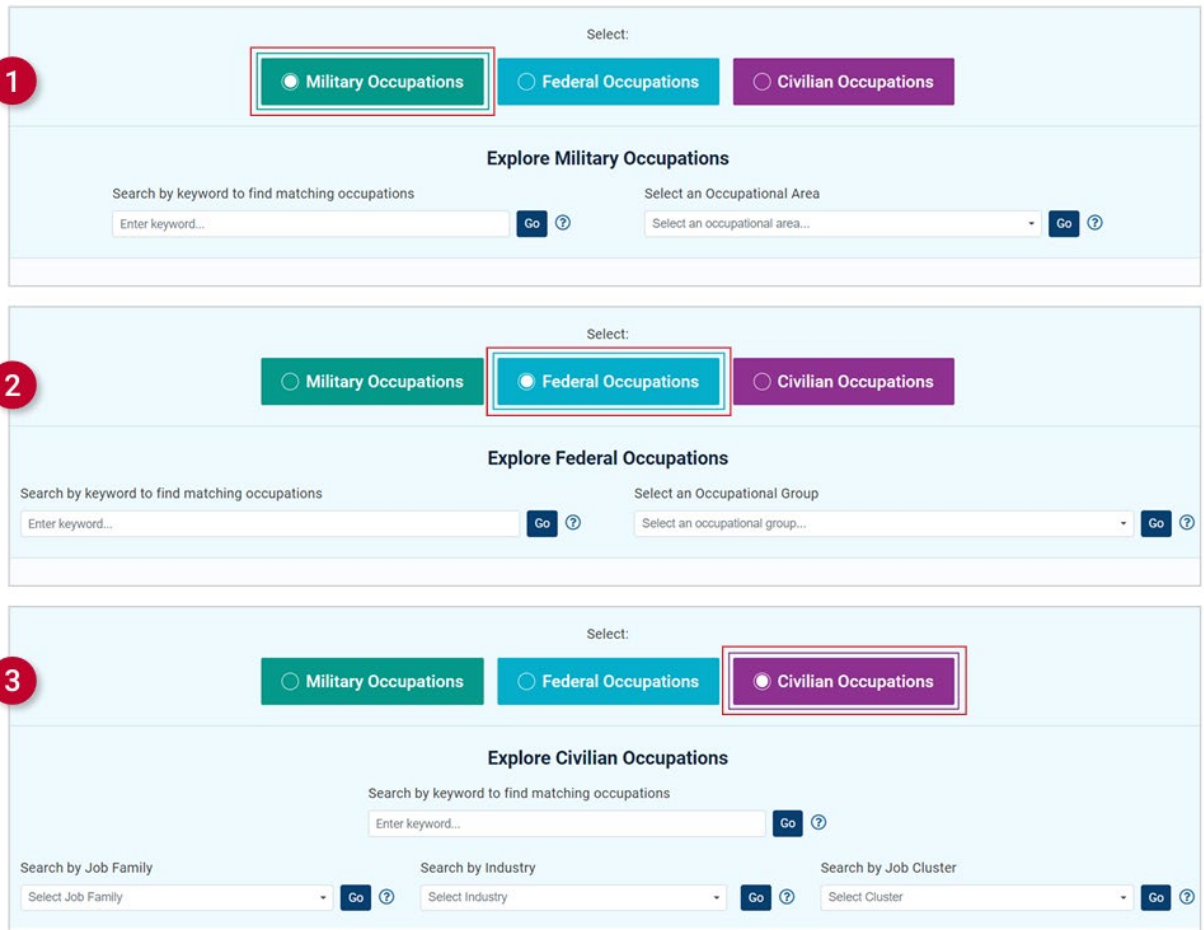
1

Select:

Military Occupations

Federal Occupations

Civilian Occupations

Explore Military Occupations

Search by keyword to find matching occupations

Enter keyword...

Go

Select an Occupational Area

Select an occupational area...

Go

2

Select:

Military Occupations

Federal Occupations

Civilian Occupations

Explore Federal Occupations

Search by keyword to find matching occupations

Enter keyword...

Go

Select an Occupational Group

Select an occupational group...

Go

3

Select:

Military Occupations

Federal Occupations

Civilian Occupations

Explore Civilian Occupations

Search by keyword to find matching occupations

Enter keyword...

Go

Search by Job Family

Select Job Family

Go

Search by Industry

Select Industry

Go

Search by Job Cluster

Select Cluster

Go